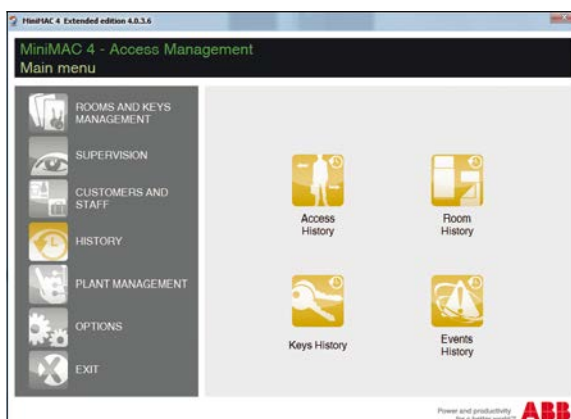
MiniMAC 4 Extended edition 4.0.3.6

MiniMAC 4 - Access Management
Main menu

ROOMS AND KEYS MANAGEMENT

SUPERVISION

CUSTOMERS AND STAFF

HISTORY

PLANT MANAGEMENT

OPTIONS

EXIT

Access History

Room History

Keys History

Events History

Power and productivity for a better world™ ABB